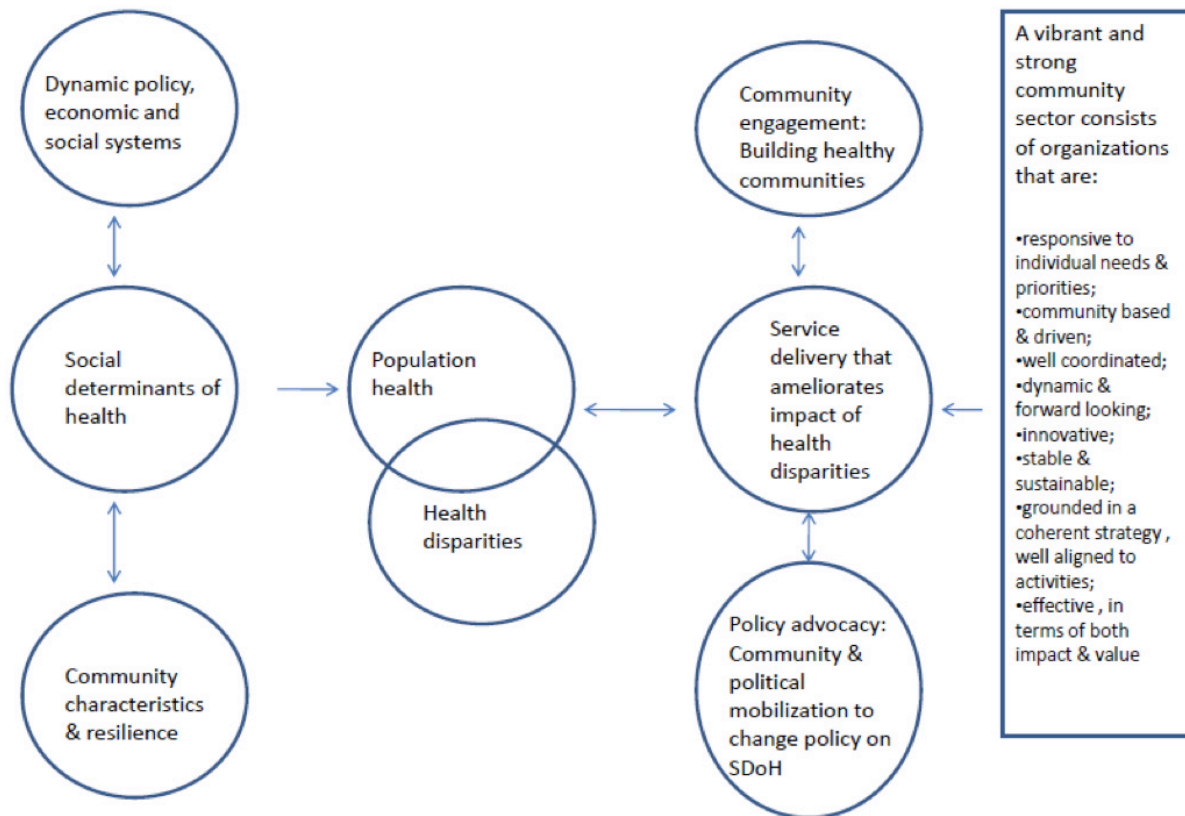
Dynamic policy, economic and social systems

Social determinants of health

Community characteristics & resilience

Population health

Health disparities

Community engagement: Building healthy communities

Service delivery that ameliorates impact of health disparities

Policy advocacy: Community & political mobilization to change policy on SDoH

A vibrant and strong community sector consists of organizations that are:

•responsive to individual needs & priorities;
•community based & driven;
•well coordinated;
•dynamic & forward looking;
•innovative;
•stable & sustainable;
•grounded in a coherent strategy , well aligned to activities;
•effective , in terms of both impact & value